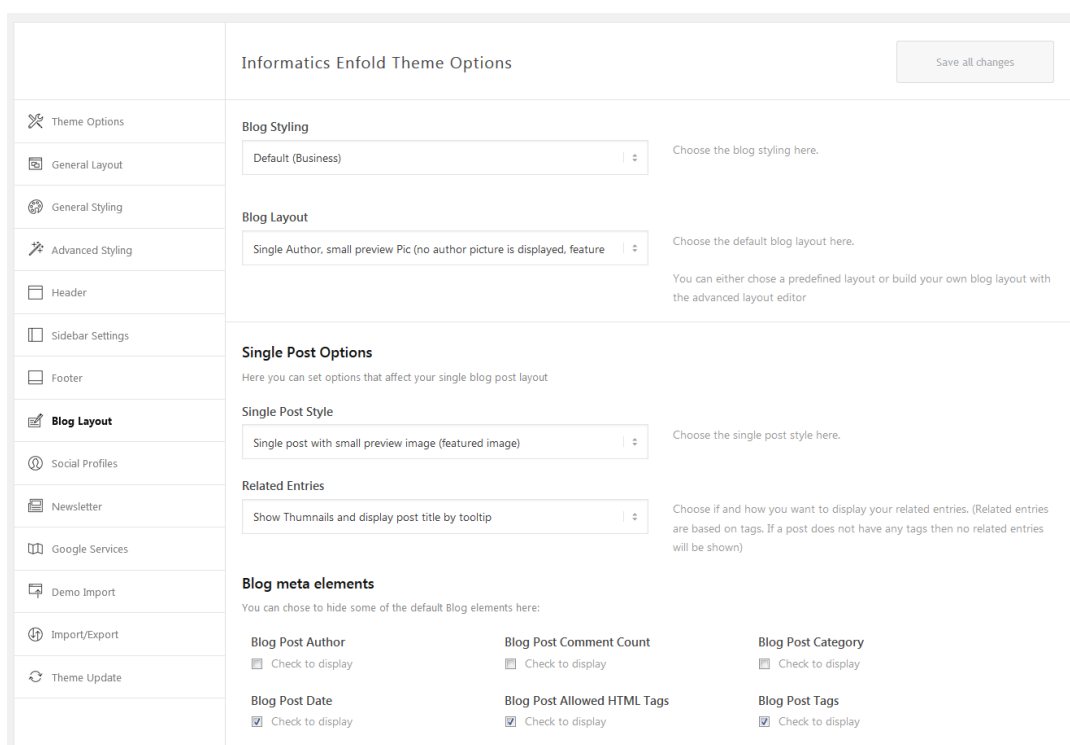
Informatics Enfold Theme Options

Save all changes

Theme Options
General Layout
General Styling
Advanced Styling
Header
Sidebar Settings
Footer
Blog Layout
Social Profiles
Newsletter
Google Services
Demo Import
Import/Export
Theme Update

Blog Styling
Default (Business)
Choose the blog styling here.

Blog Layout
Single Author, small preview Pic (no author picture is displayed, feature
Choose the default blog layout here.

You can either chose a predefined layout or build your own blog layout with the advanced layout editor

Single Post Options
Here you can set options that affect your single blog post layout

Single Post Style
Single post with small preview image (featured image)
Choose the single post style here.

Related Entries
Show Thumnails and display post title by tooltip
Choose if and how you want to display your related entries. (Related entries are based on tags. If a post does not have any tags then no related entries will be shown)

Blog meta elements
You can chose to hide some of the default Blog elements here:

Blog Post Author
Check to display
Blog Post Comment Count
Check to display
Blog Post Category
Check to display
Blog Post Date
Check to display
Blog Post Allowed HTML Tags
Check to display
Blog Post Tags
Check to display